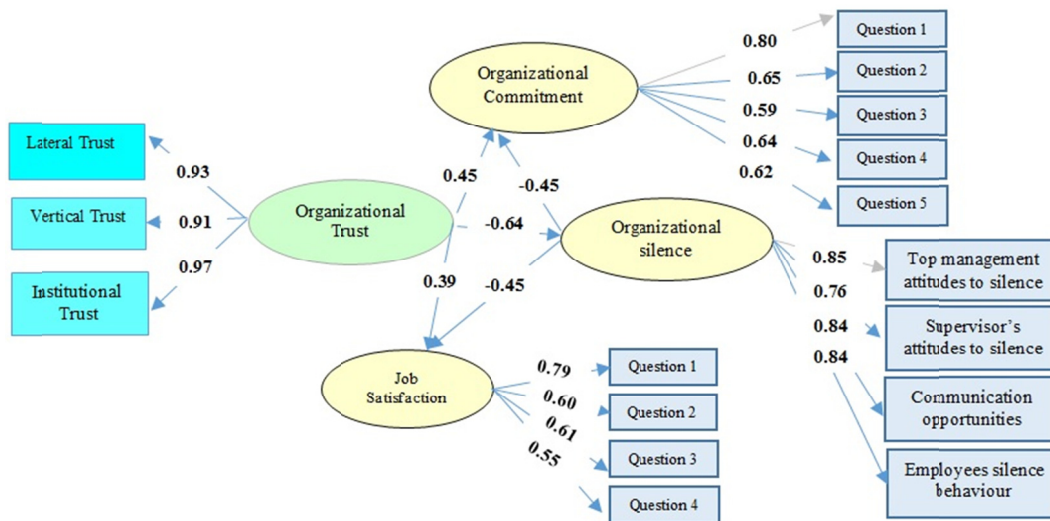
Lateral Trust
Vertical Trust
Institutional Trust
0.93
0.91
0.97
Organizational Trust
0.45
-0.45
-0.64
0.39
-0.45
Organizational Commitment
0.80
0.65
0.59
0.64
0.62
Question 1
Question 2
Question 3
Question 4
Question 5
Organizational silence
0.85
0.76
0.84
0.84
Top management attitudes to silence
Supervisor's attitudes to silence
Communication opportunities
Employees silence behaviour
Job Satisfaction
0.79
0.60
0.61
0.55
Question 1
Question 2
Question 3
Question 4